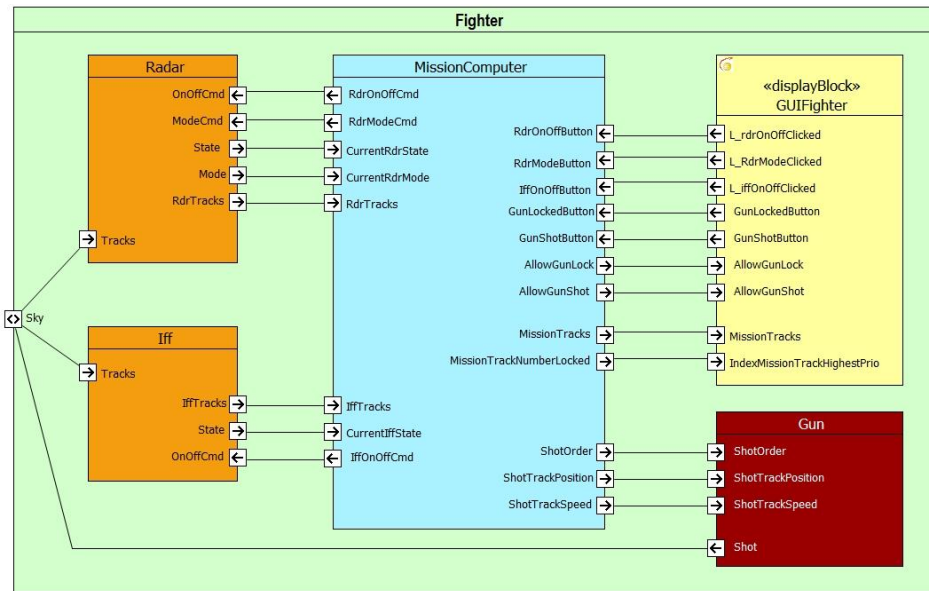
Fighter

Radar
OnOffCmd
ModeCmd
State
Mode
RdrTracks
Tracks

MissionComputer
RdrOnOffCmd
RdrModeCmd
CurrentRdrState
CurrentRdrMode
RdrTracks
RdrOnOffButton
RdrModeButton
IffOnOffButton
GunLockedButton
GunShotButton
AllowGunLock
AllowGunShot
MissionTracks
MissionTrackNumberLocked
IffTracks
CurrentIffState
IffOnOffCmd
ShotOrder
ShotTrackPosition
ShotTrackSpeed

«displayBlock»
GUIFighter
L_rdrOnOffClicked
L_RdrModeClicked
L_iffOnOffClicked
GunLockedButton
GunShotButton
AllowGunLock
AllowGunShot
MissionTracks
IndexMissionTrackHighestPrio

Sky

Iff
Tracks
IffTracks
State
OnOffCmd

Gun
ShotOrder
ShotTrackPosition
ShotTrackSpeed
Shot